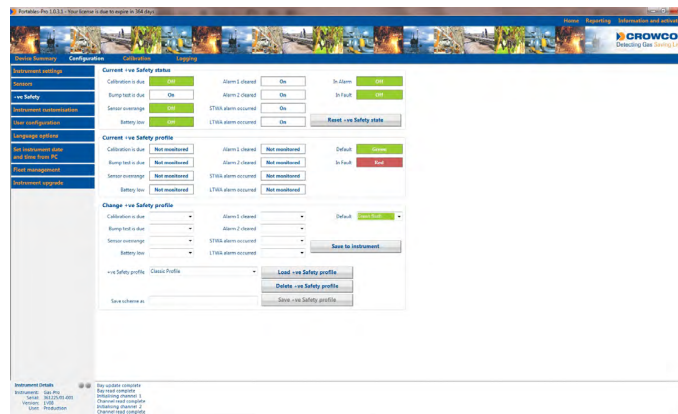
Portables-Pro 1.0.1.1 - Your licence is due to expire in 364 days

Home Reporting Information and activat

CROWCO
Detecting Gas Saving Li

Device Summary Configuration Calibration Logging

Instrument settings
Sensors
+ve Safety
Instrument customisation
User configuration
Language options
Set instrument date and time from PC
Fleet management
Instrument upgrade

Current +ve Safety status

| Calibration is due | Off | Alarm 1 cleared | On | In Alarm | Off |
|---|---|---|---|---|---|
| Bump test is due | On | Alarm 2 cleared | On | In Fault | Off |
| Sensor overrange | Off | STWA alarm occurred | On | | |
| Battery low | Off | LTWA alarm occurred | On | Reset +ve Safety state | |

Current +ve Safety profile

| Calibration is due | Not monitored | Alarm 1 cleared | Not monitored | Default | Green |
|---|---|---|---|---|---|
| Bump test is due | Not monitored | Alarm 2 cleared | Not monitored | In Fault | Red |
| Sensor overrange | Not monitored | STWA alarm occurred | Not monitored | | |
| Battery low | Not monitored | LTWA alarm occurred | Not monitored | | |

Change +ve Safety profile

Calibration is due
Alarm 1 cleared
Default
Bump test is due
Alarm 2 cleared
Sensor overrange
STWA alarm occurred
Save to instrument
Battery low
LTWA alarm occurred

+ve Safety profile Classic Profile
Load +ve Safety profile
Delete +ve Safety profile
Save scheme as
Save +ve Safety profile

Instrument Details
Instrument: Gas-Pro
Serial: 361225/01-003
Version: 1VDB
User: Production

Day update complete
Day read complete
Initialising channel 1
Channel read complete
Initialising channel 2
Channel read complete